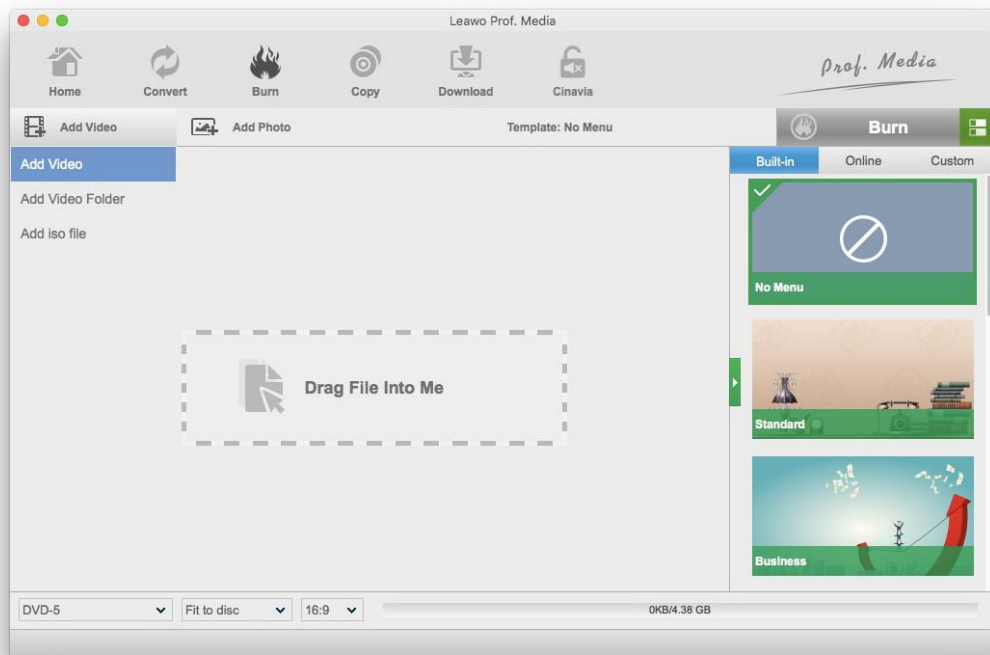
Leawo Prof. Media

Home
Convert
Burn
Copy
Download
Cinavia

Prof. Media

Add Video
Add Photo
Template: No Menu
Burn

Add Video
Add Video Folder
Add iso file

Drag File Into Me

Built-in
Online
Custom

No Menu
Standard
Business

DVD-5
Fit to disc
16:9
0KB/4.38 GB